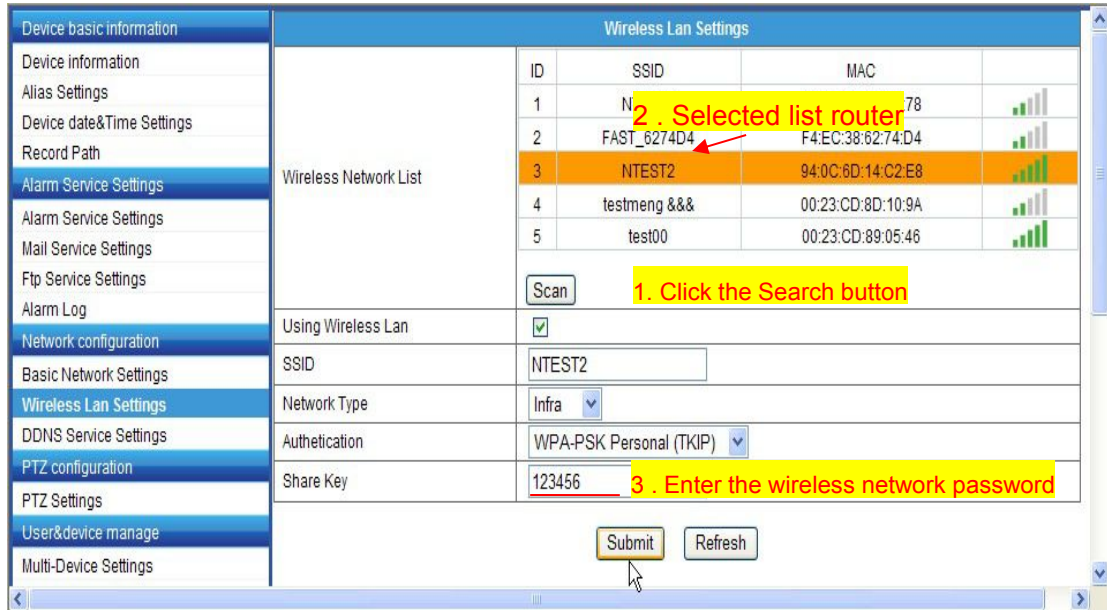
Device basic information
Device information
Alias Settings
Device date&Time Settings
Record Path
Alarm Service Settings
Alarm Service Settings
Mail Service Settings
Ftp Service Settings
Alarm Log
Network configuration
Basic Network Settings
Wireless Lan Settings
DDNS Service Settings
PTZ configuration
PTZ Settings
User&device manage
Multi-Device Settings

Wireless Lan Settings

Wireless Network List

| ID | SSID | MAC |
|---|---|---|
| 1 | N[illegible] | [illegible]78 |
| 2 | FAST_6274D4 | F4:EC:38:62:74:D4 |
| 3 | NTEST2 | 94:0C:6D:14:C2:E8 |
| 4 | testmeng &&& | 00:23:CD:8D:10:9A |
| 5 | test00 | 00:23:CD:89:05:46 |

2 . Selected list router

Scan

1. Click the Search button

Using Wireless Lan
SSID NTEST2
Network Type Infra
Authetication WPA-PSK Personal (TKIP)
Share Key 123456

3 . Enter the wireless network password

Submit Refresh